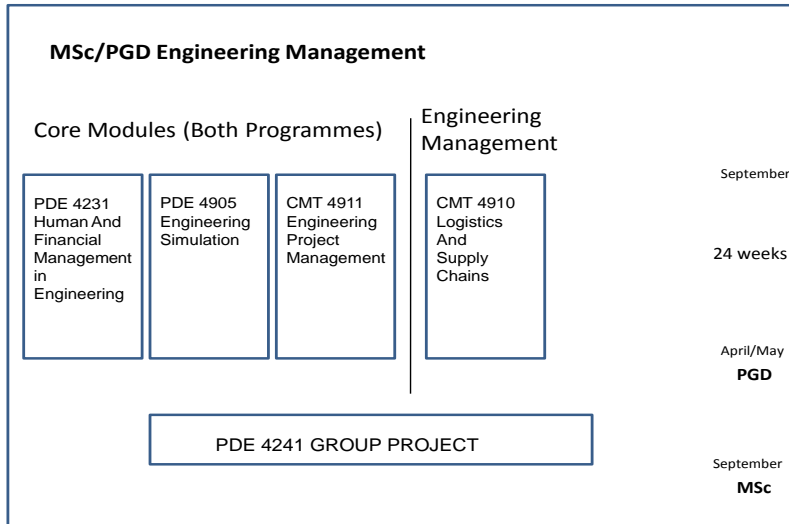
MSc/PGD Engineering Management

Core Modules (Both Programmes)

Engineering Management

PDE 4231 Human And Financial Management in Engineering

PDE 4905 Engineering Simulation

CMT 4911 Engineering Project Management

CMT 4910 Logistics And Supply Chains

September

24 weeks

April/May
PGD

PDE 4241 GROUP PROJECT

September
MSc